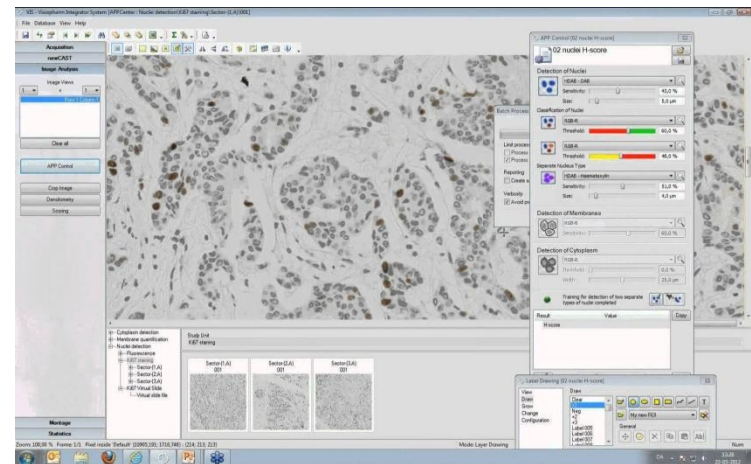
VIS - Visiopharm Integrator System [APP Center : Nuclei detection Ki67 staining Sector-(1,A) 001]

File Database View Help

Acquisition
newCAST
Image Analysis

Image Views

Clear all

APP Control

Crop Image
Densitometry
Scoring

Montage
Statistics

APP Control [02 nuclei H-score]

02 nuclei H-score

Detection of Nuclei
HDAB - DAB
Sensitivity: 40,0 %
Size: 5,0 µm

Classification of Nuclei
RGB-R
Threshold: 60,0 %
RGB-R
Threshold: 48,0 %

Separate Nucleus Type
HDAB - Haematoxylin
Sensitivity: 51,0 %
Size: 4,0 µm

Detection of Membranes
RGB-R
Sensitivity: 40,0 %

Detection of Cytoplasm
RGB-R
Threshold: 0,0 %
Width: 25,0 µm

Training for detection of two separate types of nuclei completed

Result
Value
Copy
H-score

Batch Process

Limit proces
Process
Process

Reporting
Create re

Verbosity
Avoid pr

Cytoplasm detection
Membrane quantification
Nuclei detection
Fluorescence
Ki67 staining
Sector-(1,A)
Sector-(2,A)
Sector-(3,A)
Ki67 Virtual Slide
Virtual slide file

Study Unit
Ki67 staining

Sector-(1,A)
001
Sector-(2,A)
001
Sector-(3,A)
001

Label Drawing [02 nuclei H-score]

View
Draw
Grow
Change
Configuration

Draw
Clear
Neg
Label 005
Label 006
Label 007

My new ROI

General

Zoom 100,00 % Frame 1/1 Pixel inside 'Default' (10905,181; 1716,748) : (214; 213; 213)

Mode Layer Drawing

Num